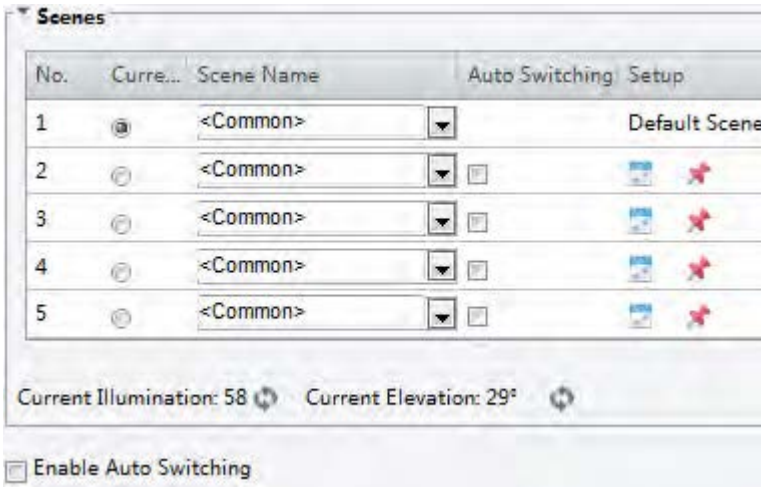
Scenes

| No. | Curre... | Scene Name | Auto Switching | Setup |
|---|---|---|---|---|
| 1 | | <Common> | | Default Scene |
| 2 | | <Common> | | |
| 3 | | <Common> | | |
| 4 | | <Common> | | |
| 5 | | <Common> | | |

Current Illumination: 58 Current Elevation: 29°

Enable Auto Switching